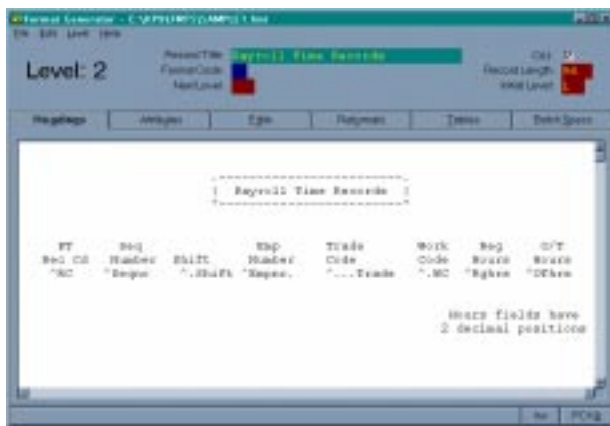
Format Generator - C:\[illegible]
File Edit Level Help

Level: 2

Record Title: Payroll Time Records
Format Code:
Next Level:

Cnt: 7
Record Length: 84
Initial Level: 1

Headings | Attributes | Edits | Relyments | Tables | Batch Specs

Payroll Time Records

| RT Rec Cd | Seq Number | Shift | Emp Number | Trade Code | Work Code | Reg Hours | O/T Hours |
|---|---|---|---|---|---|---|---|
| ^RC | ^Seqno | ^.Shift | ^Empno. | ^...Trade | ^.WC | ^Rghrs | ^OThrs |

Hours fields have 2 decimal positions

Ins | PCKB